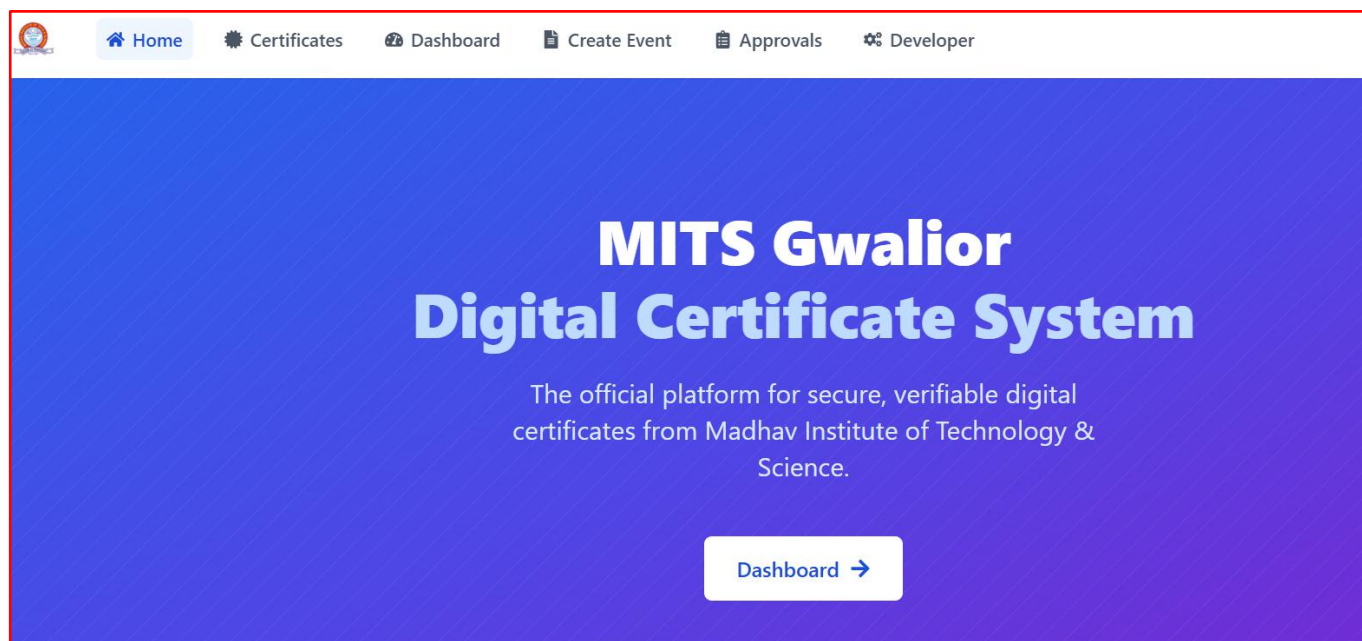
Home Certificates Dashboard Create Event Approvals Developer

MITS Gwalior
Digital Certificate System

The official platform for secure, verifiable digital certificates from Madhav Institute of Technology & Science.

Dashboard →